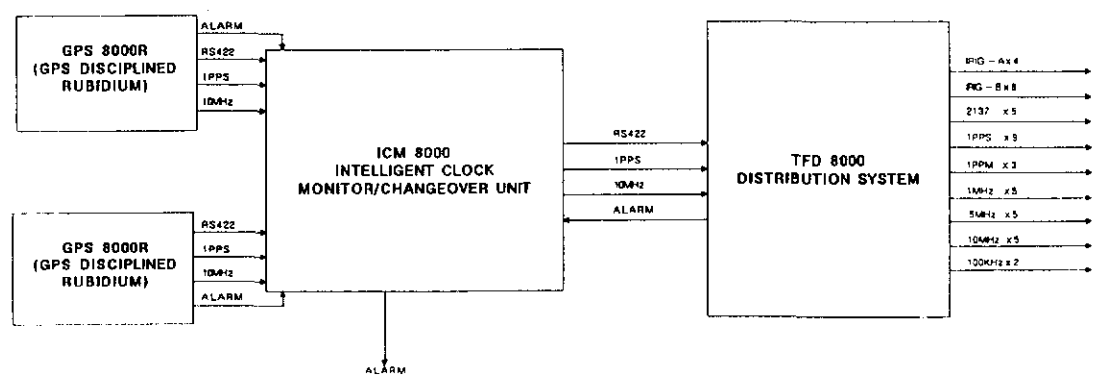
GPS 8000R
(GPS DISCIPLINED
RUBIDIUM)

ALARM
RS422
1PPS
10MHz

GPS 8000R
(GPS DISCIPLINED
RUBIDIUM)

RS422
1PPS
10MHz
ALARM

ICM 8000
INTELLIGENT CLOCK
MONITOR/CHANGEOVER UNIT

ALARM

RS422
1PPS
10MHz
ALARM

TFD 8000
DISTRIBUTION SYSTEM

IRIG – A x 4
IRIG – B x 8
2137 x 5
1PPS x 9
1PPM x 3
1MHz x 5
5MHz x 5
10MHz x 5
100KHz x 2